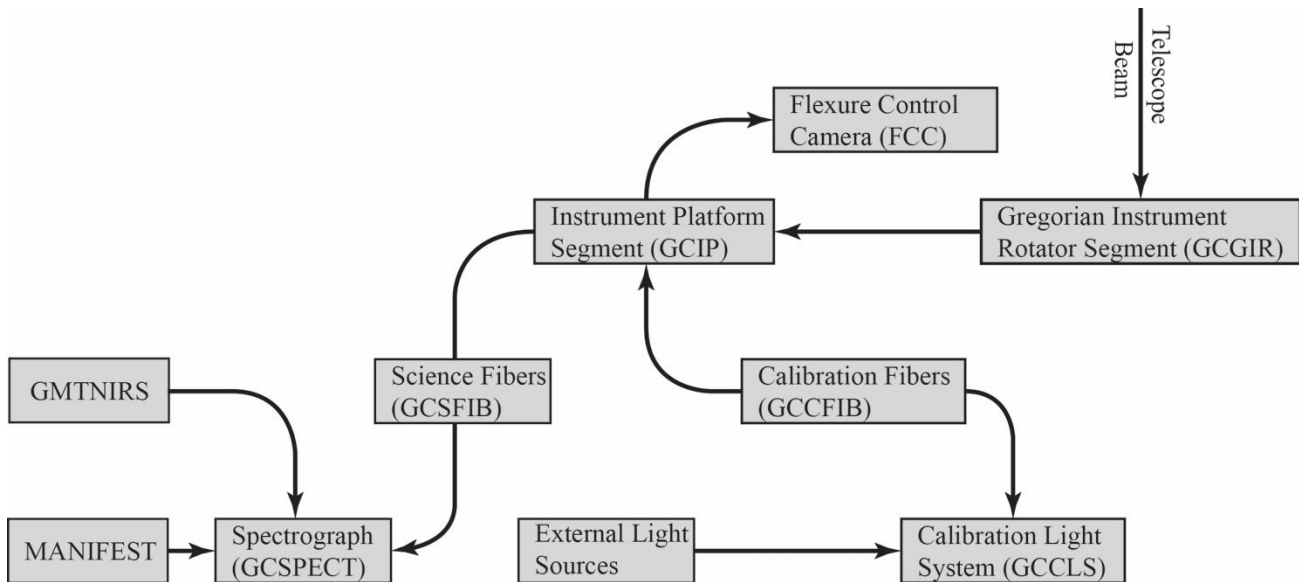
Telescope Beam

Flexure Control Camera (FCC)

Instrument Platform Segment (GCIP)

Gregorian Instrument Rotator Segment (GCGIR)

GMTNIRS

Science Fibers (GCSFIB)

Calibration Fibers (GCCFIB)

MANIFEST

Spectrograph (GCSPECT)

External Light Sources

Calibration Light System (GCCLS)